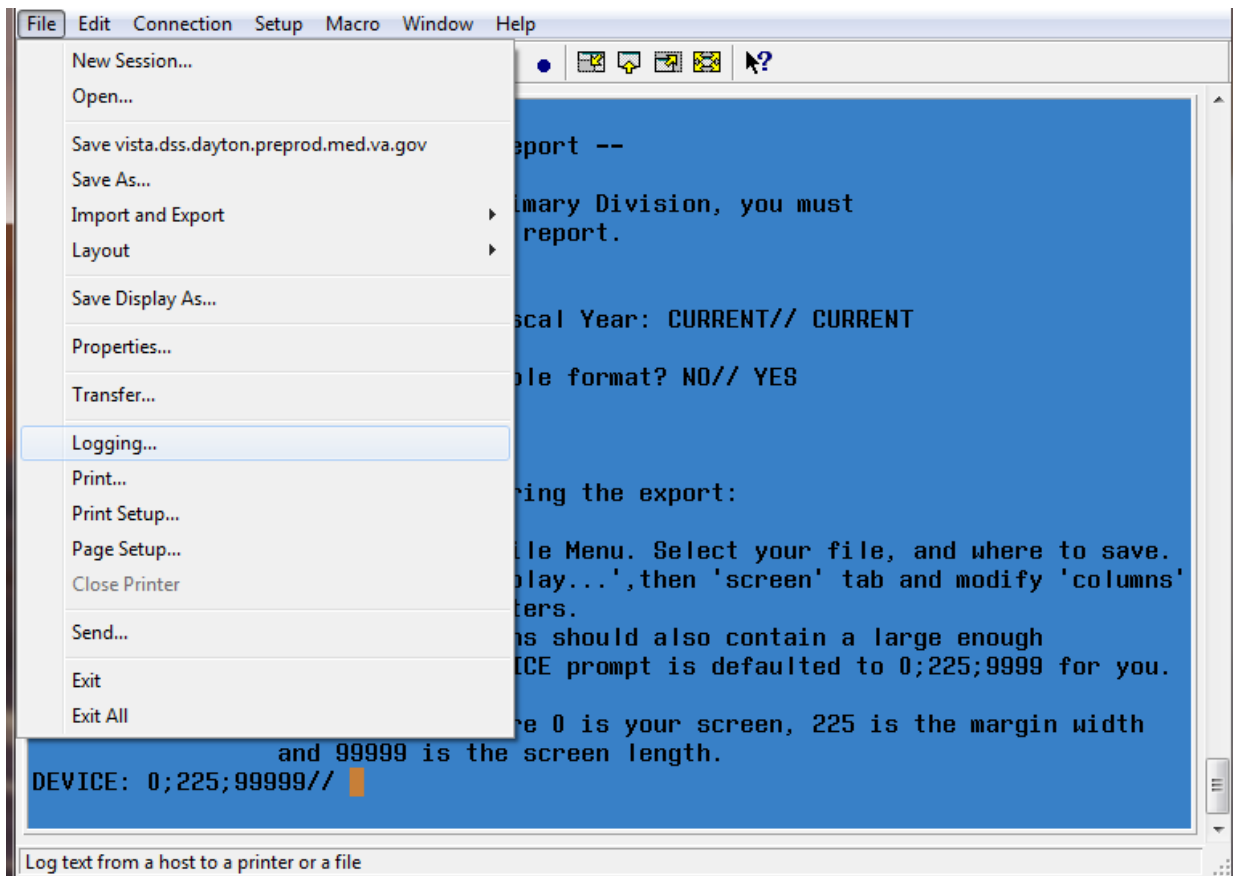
File Edit Connection Setup Macro Window Help

New Session...
Open...
Save vista.dss.dayton.preprod.med.va.gov
Save As...
Import and Export
Layout
Save Display As...
Properties...
Transfer...
Logging...
Print...
Print Setup...
Page Setup...
Close Printer
Send...
Exit
Exit All

eport --

imary Division, you must
report.

scal Year: CURRENT// CURRENT

ble format? NO// YES

ring the export:

le Menu. Select your file, and where to save.
play...',then 'screen' tab and modify 'columns'
ters.
ns should also contain a large enough
ICE prompt is defaulted to 0;225;9999 for you.

re 0 is your screen, 225 is the margin width
and 99999 is the screen length.
DEVICE: 0;225;99999//

Log text from a host to a printer or a file